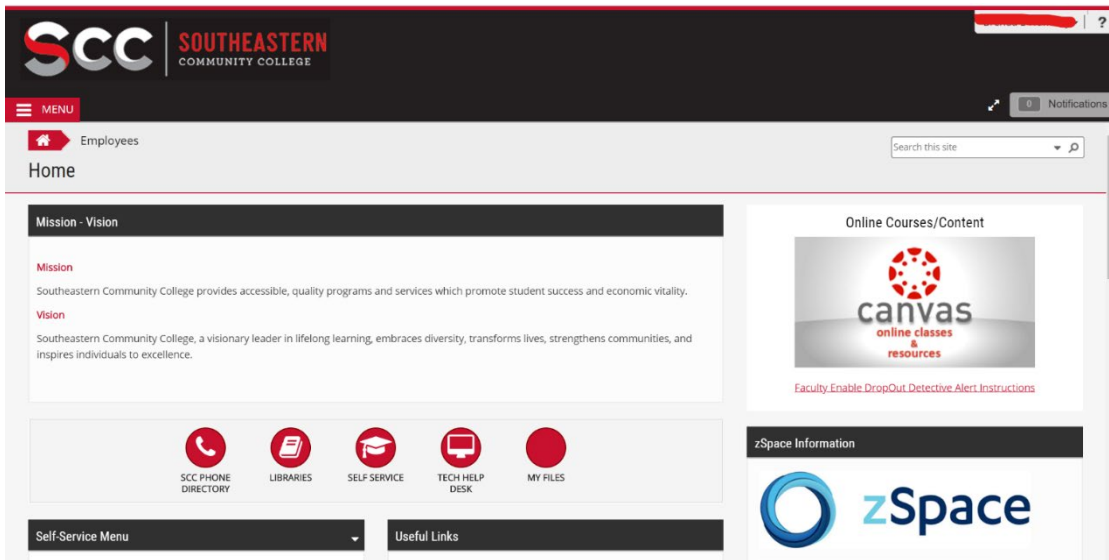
SCC SOUTHEASTERN COMMUNITY COLLEGE

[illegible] | ?

MENU

0 Notifications

Employees

Home

Search this site

Mission - Vision

Mission

Southeastern Community College provides accessible, quality programs and services which promote student success and economic vitality.

Vision

Southeastern Community College, a visionary leader in lifelong learning, embraces diversity, transforms lives, strengthens communities, and inspires individuals to excellence.

SCC PHONE DIRECTORY

LIBRARIES

SELF SERVICE

TECH HELP DESK

MY FILES

Self-Service Menu

Useful Links

Online Courses/Content

canvas
online classes
&
resources

Faculty Enable DropOut Detective Alert Instructions

zSpace Information

zSpace